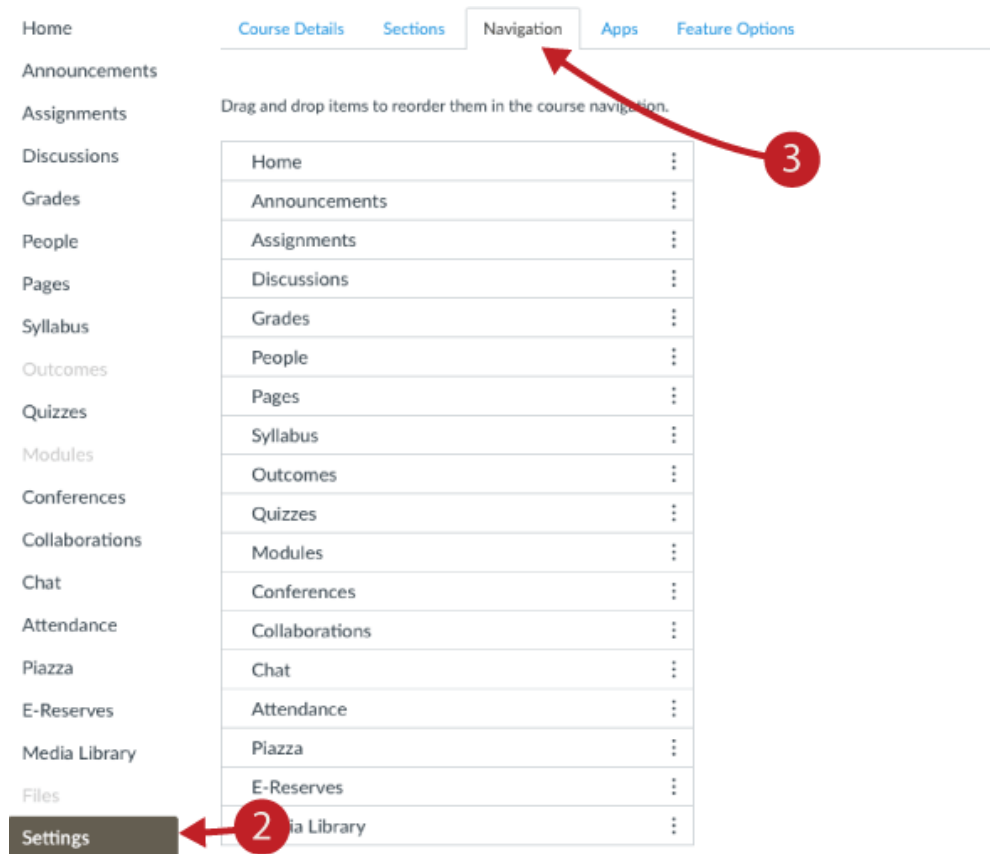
Home
Announcements
Assignments
Discussions
Grades
People
Pages
Syllabus
Outcomes
Quizzes
Modules
Conferences
Collaborations
Chat
Attendance
Piazza
E-Reserves
Media Library
Files
Settings

Course Details Sections Navigation Apps Feature Options

Drag and drop items to reorder them in the course navigation.

| Home |
|---|
| Announcements |
| Assignments |
| Discussions |
| Grades |
| People |
| Pages |
| Syllabus |
| Outcomes |
| Quizzes |
| Modules |
| Conferences |
| Collaborations |
| Chat |
| Attendance |
| Piazza |
| E-Reserves |
| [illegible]ia Library |

3

2